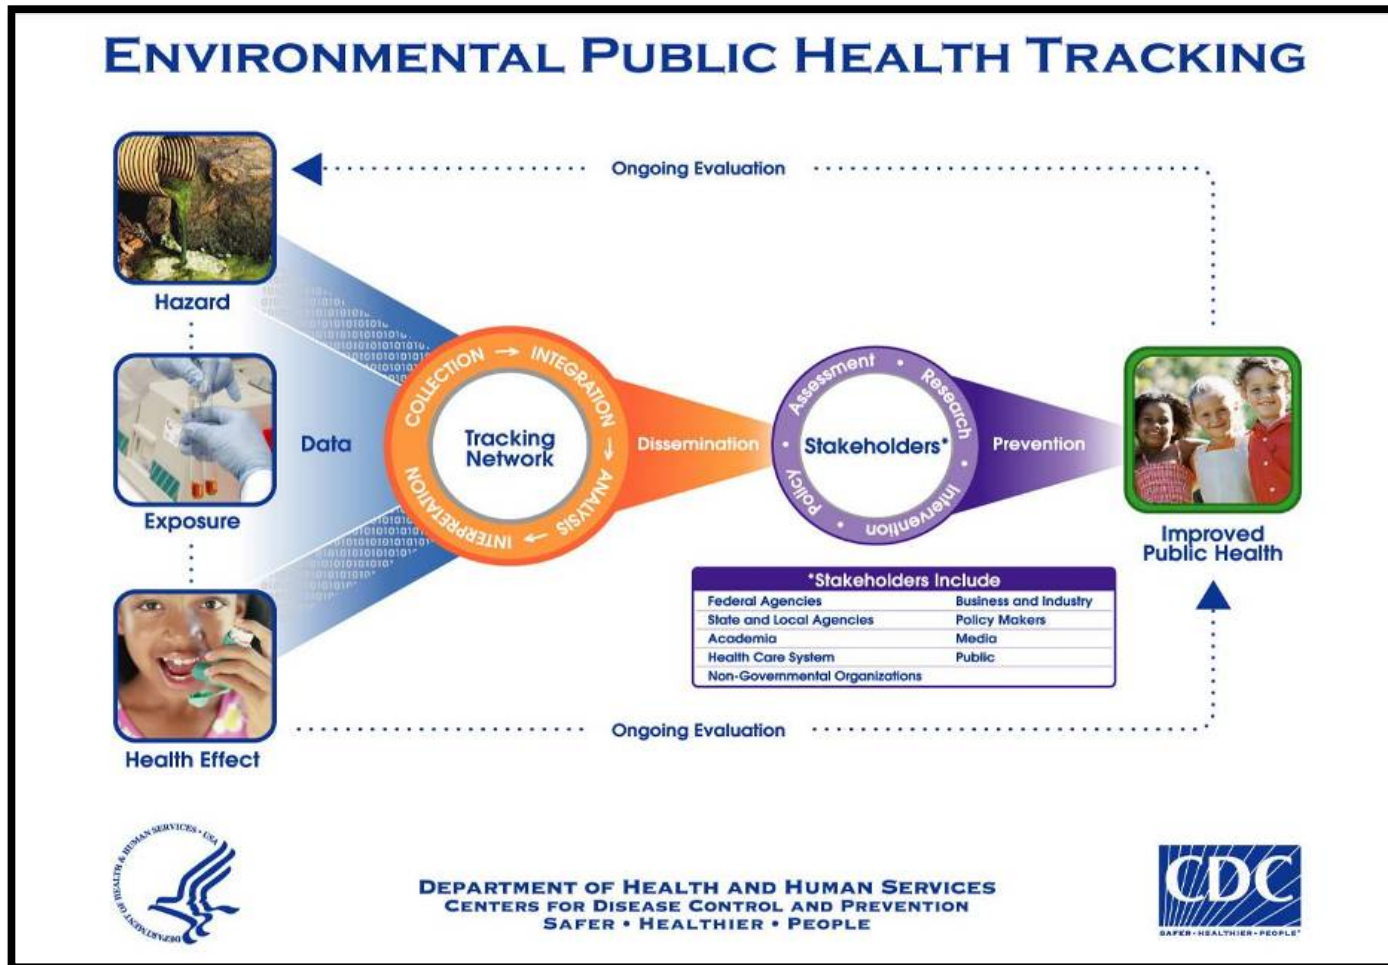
ENVIRONMENTAL PUBLIC HEALTH TRACKING

Ongoing Evaluation

Hazard

Exposure

Health Effect

Data

COLLECTION → INTEGRATION → ANALYSIS → INTERPRETATION

Tracking Network

Dissemination

Assessment • Research • Intervention • Policy

Stakeholders*

Prevention

Improved Public Health

*Stakeholders Include

| | |
|---|---|
| Federal Agencies | Business and Industry |
| State and Local Agencies | Policy Makers |
| Academia | Media |
| Health Care System | Public |
| Non-Governmental Organizations | |

Ongoing Evaluation

DEPARTMENT OF HEALTH & HUMAN SERVICES • USA

DEPARTMENT OF HEALTH AND HUMAN SERVICES
CENTERS FOR DISEASE CONTROL AND PREVENTION
SAFER • HEALTHIER • PEOPLE

CDC
SAFER • HEALTHIER • PEOPLE™